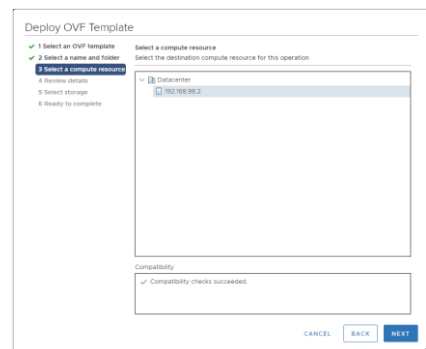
Deploy OVF Template

1 Select an OVF template
2 Select a name and folder
3 Select a compute resource
4 Review details
5 Select storage
6 Ready to complete

Select a compute resource
Select the destination compute resource for this operation

Datacenter
192.168.98.2

Compatibility

Compatibility checks succeeded.

CANCEL BACK NEXT